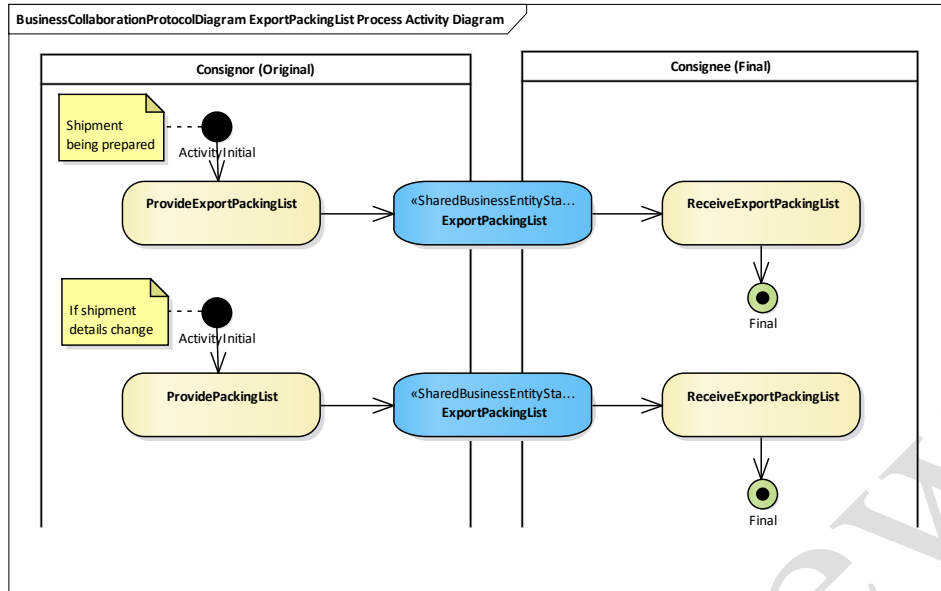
BusinessCollaborationProtocolDiagram ExportPackingList Process Activity Diagram

Consignor (Original)

Consignee (Final)

Shipment being prepared

ActivityInitial

ProvideExportPackingList

«SharedBusinessEntitySta...
ExportPackingList

ReceiveExportPackingList

Final

If shipment details change

ActivityInitial

ProvidePackingList

«SharedBusinessEntitySta...
ExportPackingList

ReceiveExportPackingList

Final